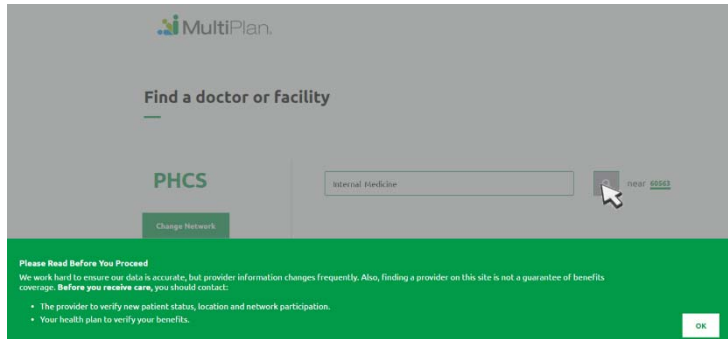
MultiPlan.

Find a doctor or facility

PHCS

Change Network

Internal Medicine

near 60563

Please Read Before You Proceed

We work hard to ensure our data is accurate, but provider information changes frequently. Also, finding a provider on this site is not a guarantee of benefits coverage. **Before you receive care**, you should contact:

- The provider to verify new patient status, location and network participation.
- Your health plan to verify your benefits.

OK